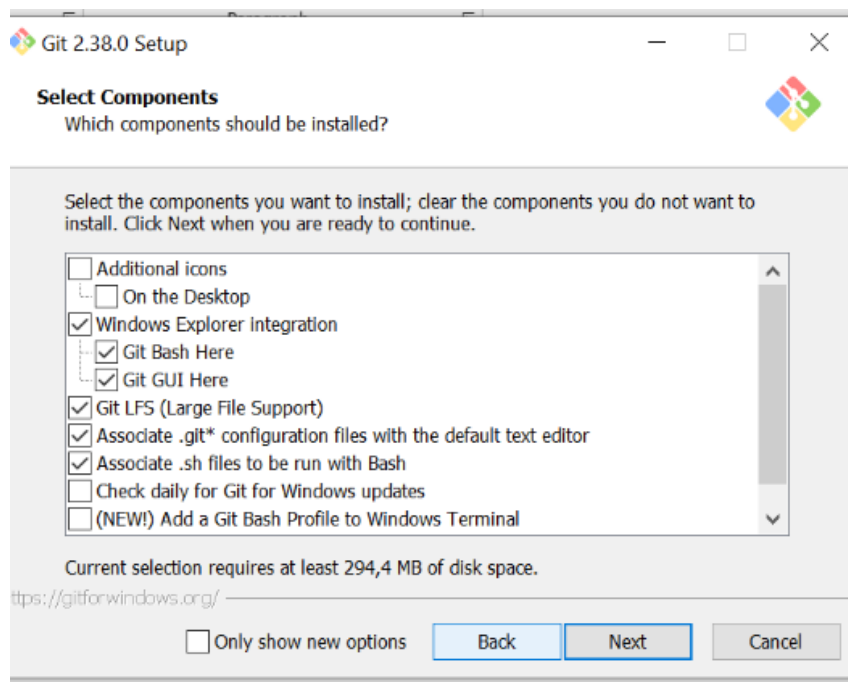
Git 2.38.0 Setup

Select Components
Which components should be installed?

Select the components you want to install; clear the components you do not want to install. Click Next when you are ready to continue.

Additional icons
On the Desktop
Windows Explorer integration
Git Bash Here
Git GUI Here
Git LFS (Large File Support)
Associate .git* configuration files with the default text editor
Associate .sh files to be run with Bash
Check daily for Git for Windows updates
(NEW!) Add a Git Bash Profile to Windows Terminal

Current selection requires at least 294,4 MB of disk space.

ttps://gitforwindows.org/

Only show new options
Back
Next
Cancel